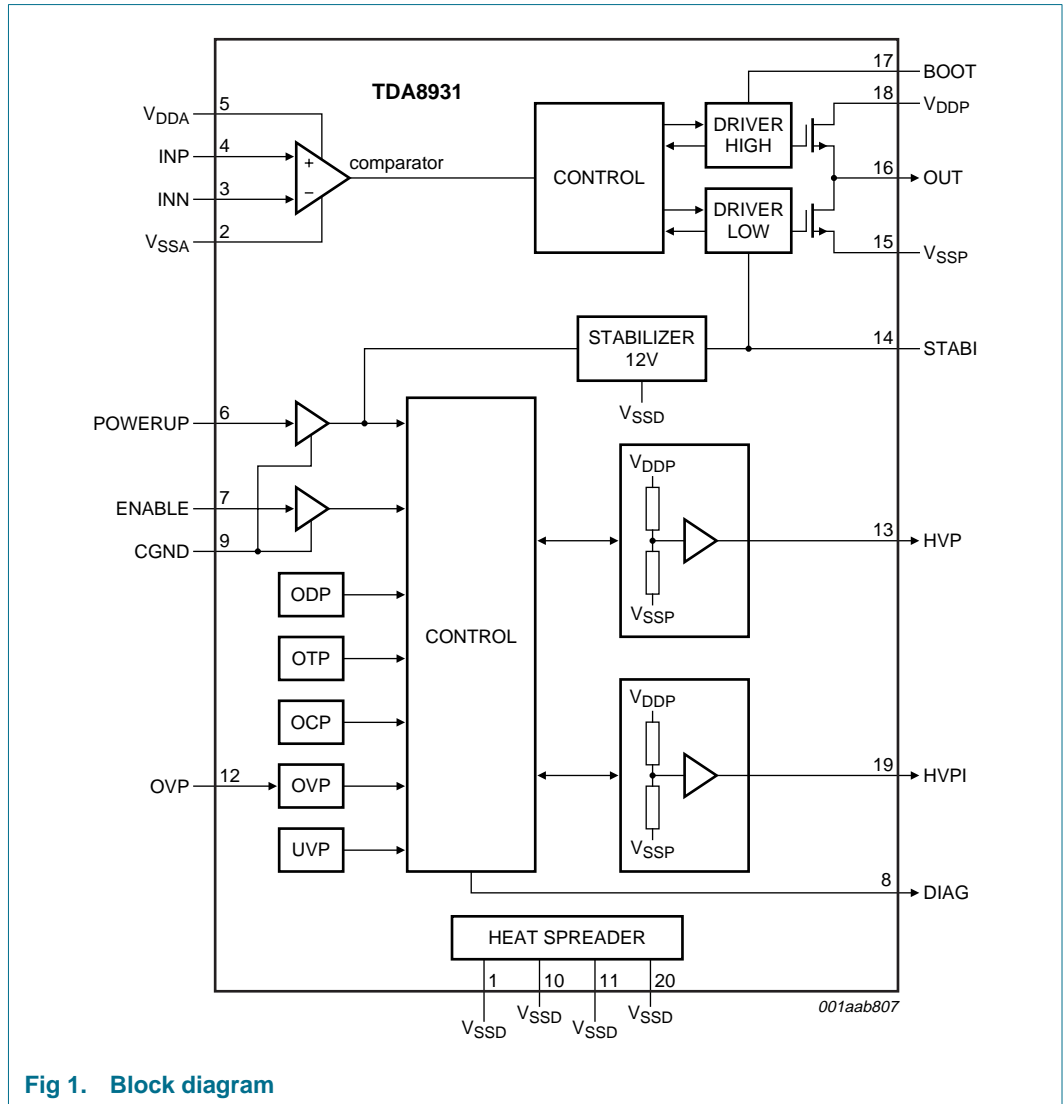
TDA8931

$V_{DDA}$ 5
INP 4
INN 3
$V_{SSA}$ 2

+
−
comparator

CONTROL

DRIVER HIGH
DRIVER LOW

17 BOOT
18 $V_{DDP}$
16 OUT
15 $V_{SSP}$

STABILIZER 12V
$V_{SSD}$
14 STABI

POWERUP 6
ENABLE 7
CGND 9

CONTROL

ODP
OTP
OCP
OVP 12 OVP
UVP

$V_{DDP}$
$V_{SSP}$
13 HVP

$V_{DDP}$
$V_{SSP}$
19 HVPI

8 DIAG

HEAT SPREADER
1 10 11 20
$V_{SSD}$ $V_{SSD}$ $V_{SSD}$ $V_{SSD}$

001aab807

Fig 1. Block diagram